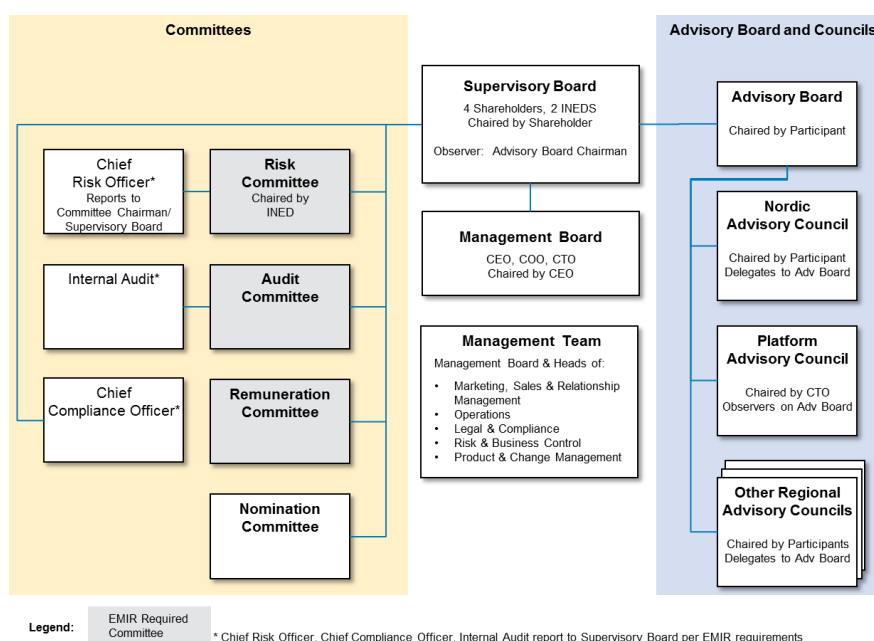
Committees

Advisory Board and Councils

Supervisory Board
4 Shareholders, 2 INEDS
Chaired by Shareholder

Observer: Advisory Board Chairman

Advisory Board
Chaired by Participant

Chief Risk Officer*
Reports to Committee Chairman/ Supervisory Board

Risk Committee
Chaired by INED

Management Board
CEO, COO, CTO
Chaired by CEO

Nordic Advisory Council
Chaired by Participant
Delegates to Adv Board

Internal Audit*

Audit Committee

Management Team
Management Board & Heads of:
• Marketing, Sales & Relationship Management
• Operations
• Legal & Compliance
• Risk & Business Control
• Product & Change Management

Platform Advisory Council
Chaired by CTO
Observers on Adv Board

Chief Compliance Officer*

Remuneration Committee

Nomination Committee

Other Regional Advisory Councils
Chaired by Participants
Delegates to Adv Board

Legend: EMIR Required Committee

* Chief Risk Officer, Chief Compliance Officer, Internal Audit report to Supervisory Board per EMIR requirements